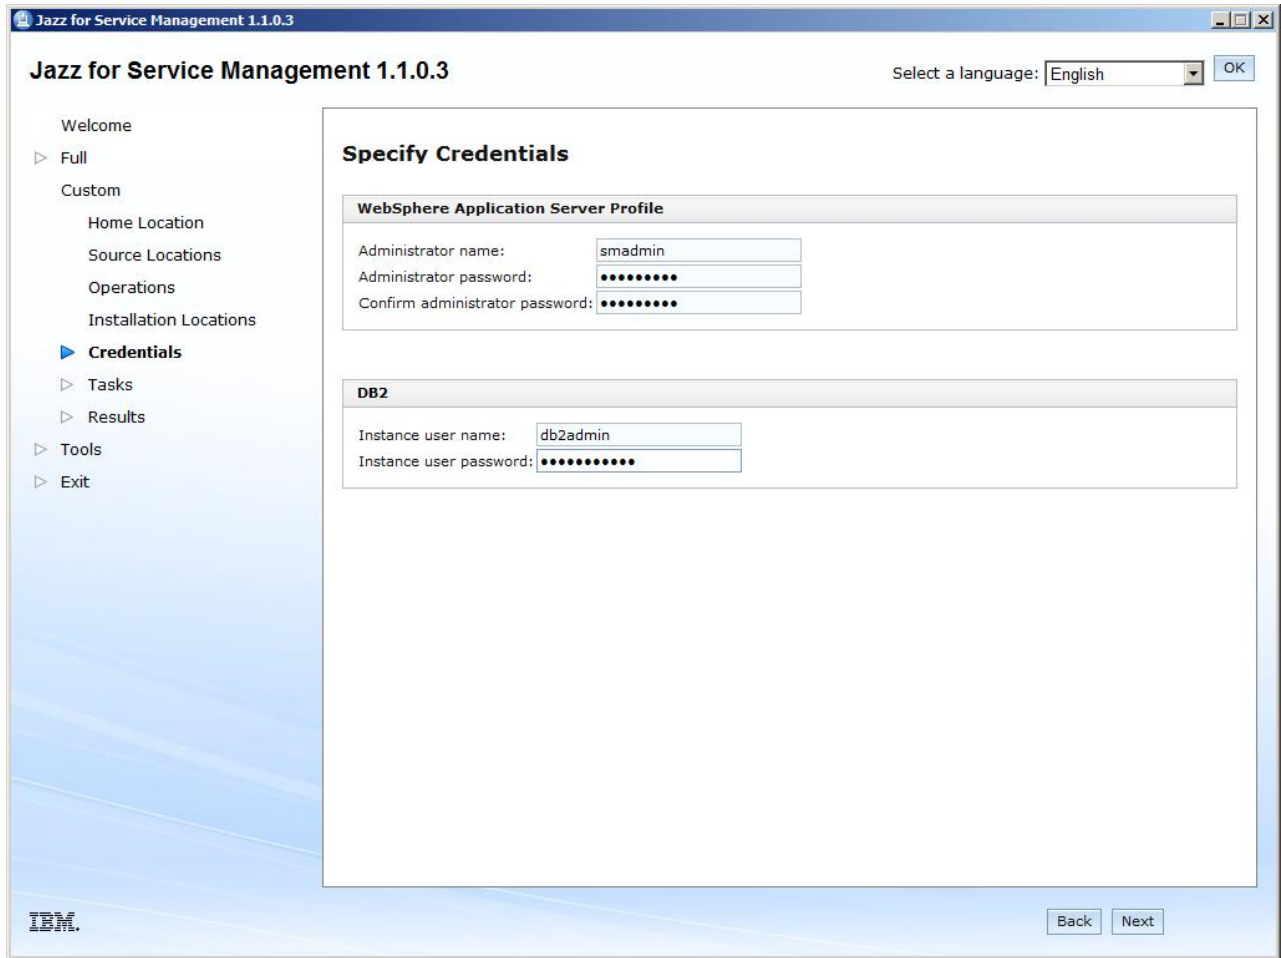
Jazz for Service Management 1.1.0.3

Jazz for Service Management 1.1.0.3

Select a language: English

OK

Welcome

Full

Custom

Home Location

Source Locations

Operations

Installation Locations

Credentials

Tasks

Results

Tools

Exit

Specify Credentials

WebSphere Application Server Profile

Administrator name: smadmin

Administrator password: •••••••••

Confirm administrator password: •••••••••

DB2

Instance user name: db2admin

Instance user password: •••••••••••

IBM.

Back

Next